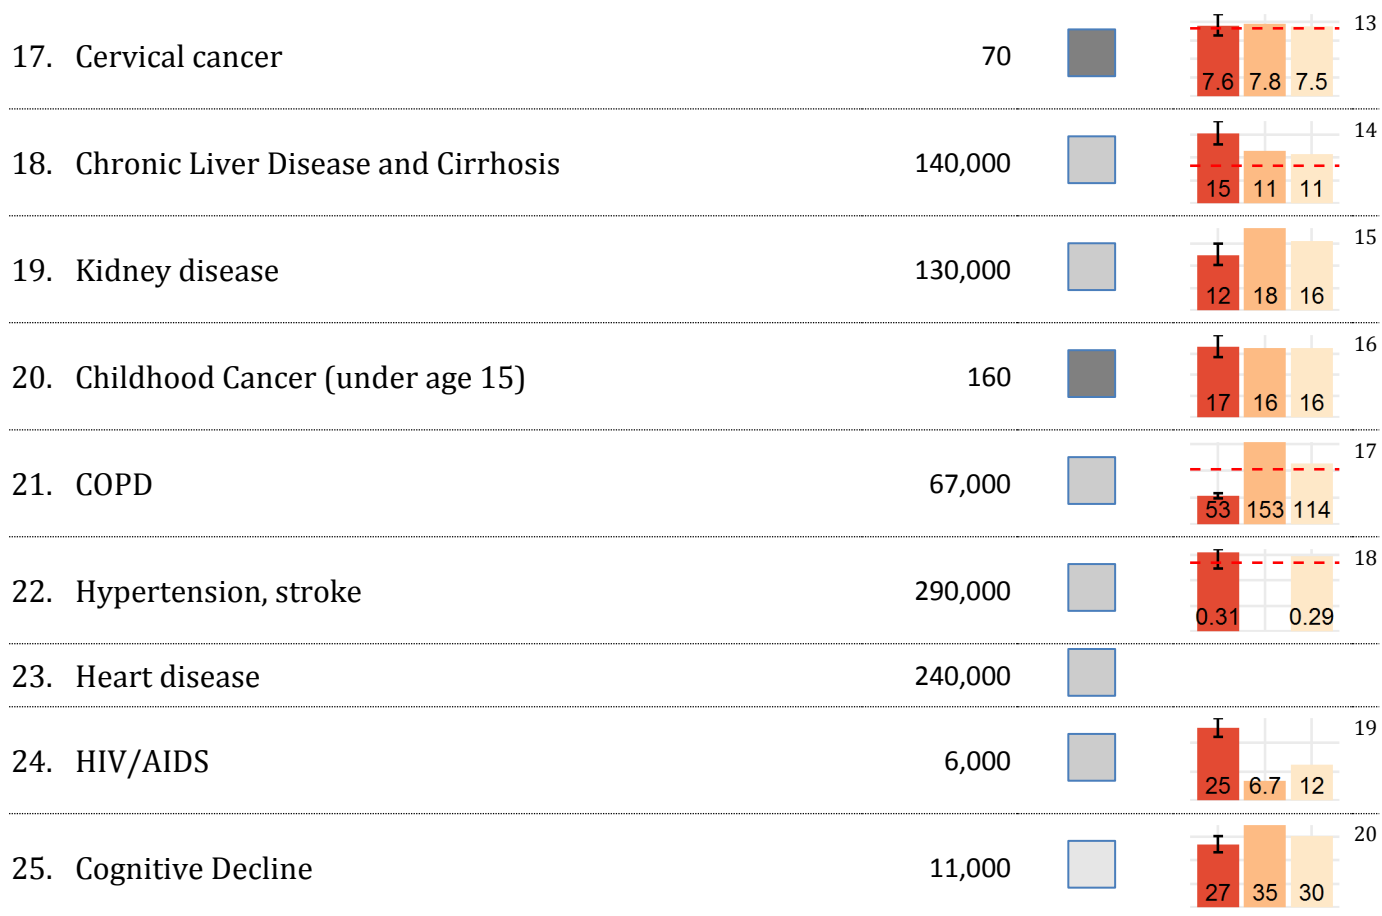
| | | | |
|---|---|---|---|
| 17. Cervical cancer | 70 | 7.6 7.8 7.5 | 13 |
| 18. Chronic Liver Disease and Cirrhosis | 140,000 | 15 11 11 | 14 |
| 19. Kidney disease | 130,000 | 12 18 16 | 15 |
| 20. Childhood Cancer (under age 15) | 160 | 17 16 16 | 16 |
| 21. COPD | 67,000 | 53 153 114 | 17 |
| 22. Hypertension, stroke | 290,000 | 0.31 0.29 | 18 |
| 23. Heart disease | 240,000 | | |
| 24. HIV/AIDS | 6,000 | 25 6.7 12 | 19 |
| 25. Cognitive Decline | 11,000 | 27 35 30 | 20 |